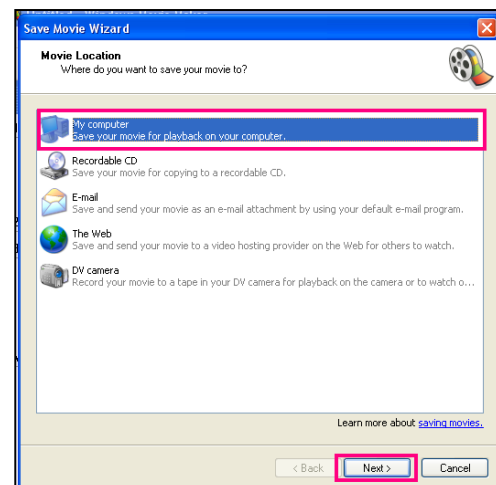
Save Movie Wizard

Movie Location
Where do you want to save your movie to?

My computer
Save your movie for playback on your computer.

Recordable CD
Save your movie for copying to a recordable CD.

E-mail
Save and send your movie as an e-mail attachment by using your default e-mail program.

The Web
Save and send your movie to a video hosting provider on the Web for others to watch.

DV camera
Record your movie to a tape in your DV camera for playback on the camera or to watch o...

Learn more about saving movies.

< Back Next > Cancel